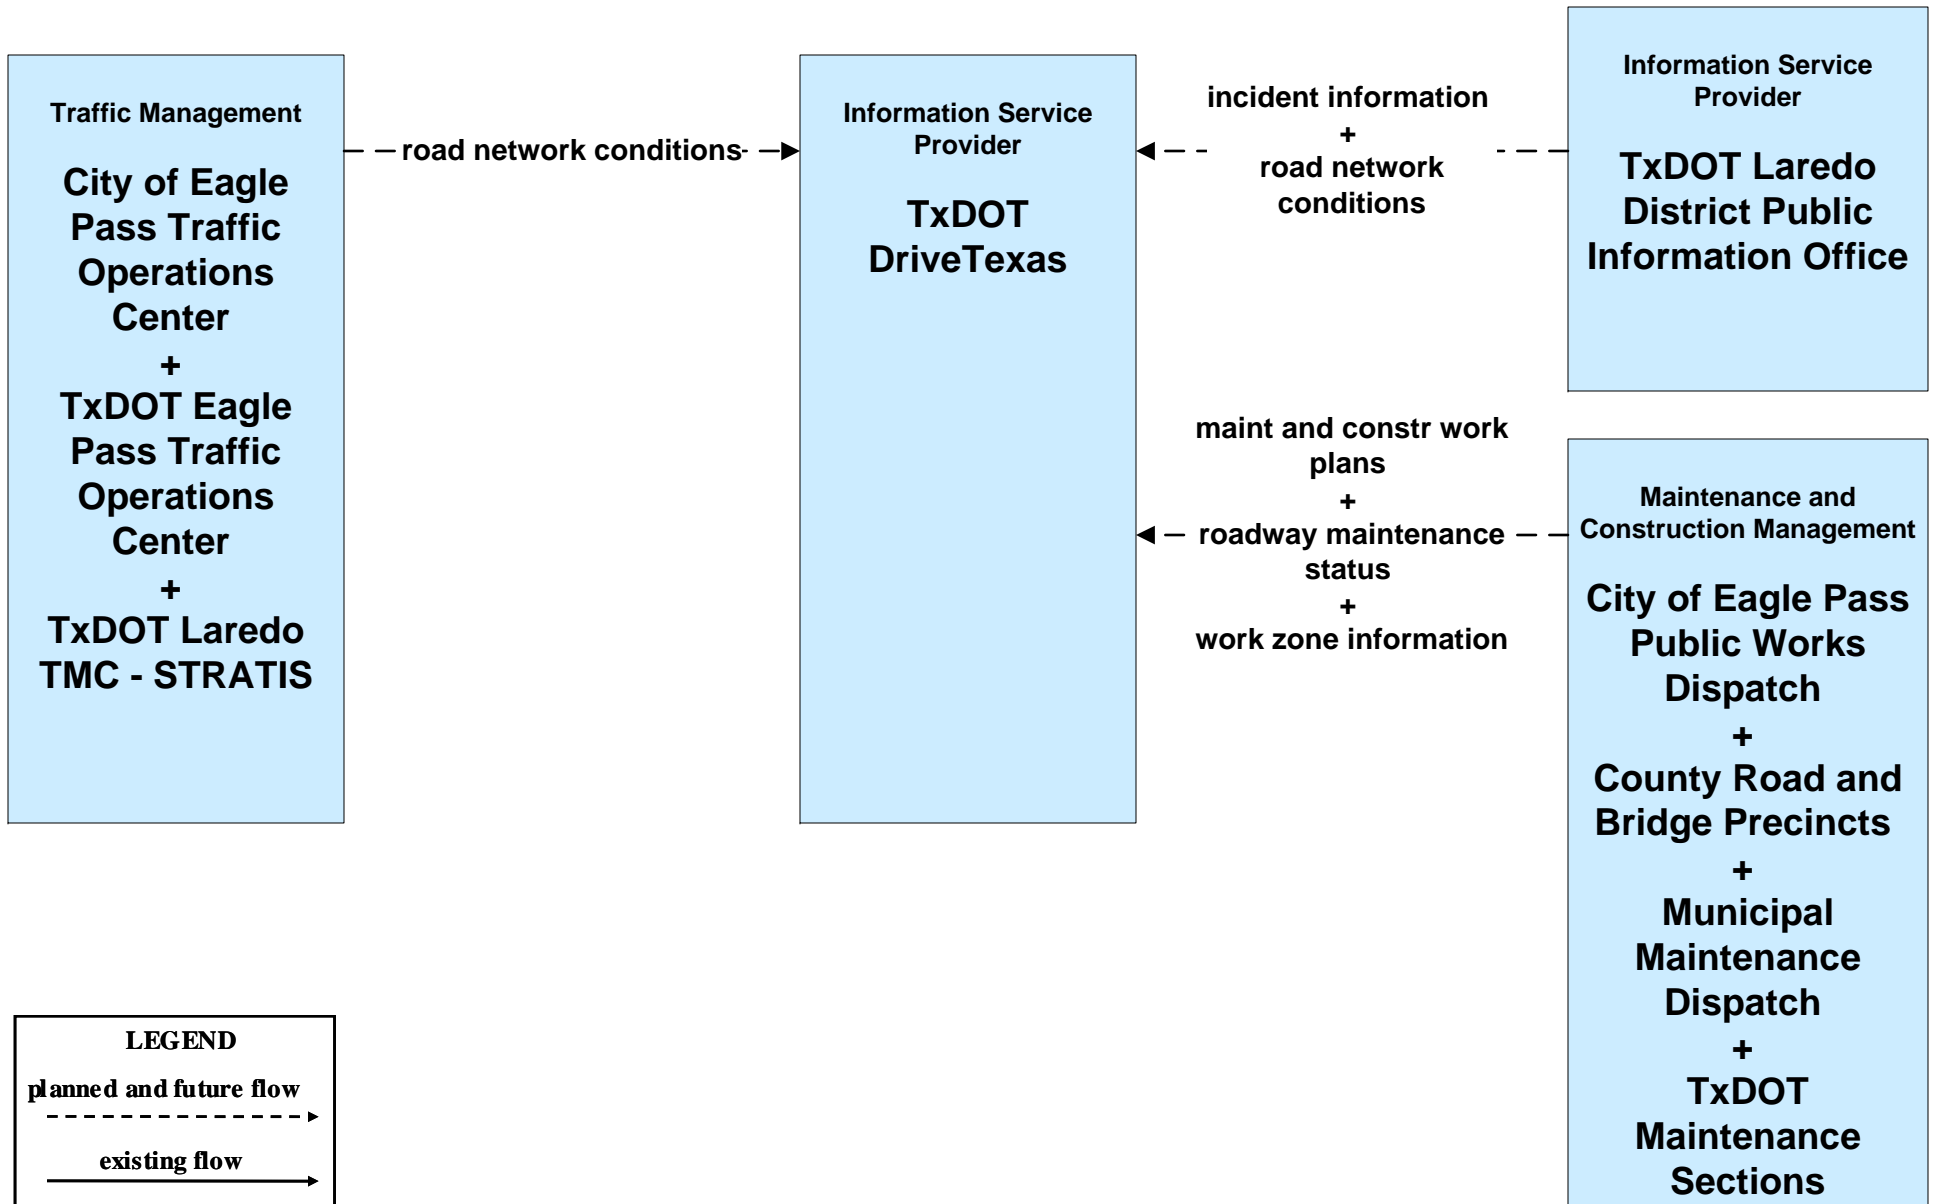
Traffic Management

City of Eagle Pass Traffic Operations Center
+
TxDOT Eagle Pass Traffic Operations Center
+
TxDOT Laredo TMC - STRATIS

road network conditions

Information Service Provider

TxDOT DriveTexas

incident information
+
road network conditions

Information Service Provider

TxDOT Laredo District Public Information Office

maint and constr work plans
+
roadway maintenance status
+
work zone information

Maintenance and Construction Management

City of Eagle Pass Public Works Dispatch
+
County Road and Bridge Precincts
+
Municipal Maintenance Dispatch
+
TxDOT Maintenance Sections

LEGEND
planned and future flow
existing flow